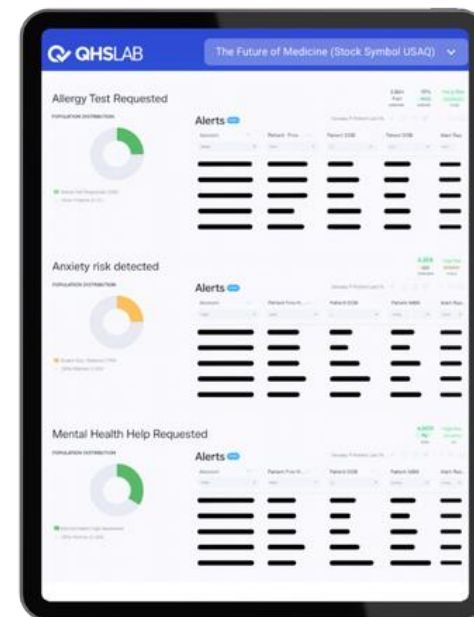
QHSLAB

The Future of Medicine (Stock Symbol USAQ)

Allergy Test Requested

POPULATION DISTRIBUTION

Alerts

Anxiety risk detected

POPULATION DISTRIBUTION

Alerts

Mental Health Help Requested

POPULATION DISTRIBUTION

Alerts